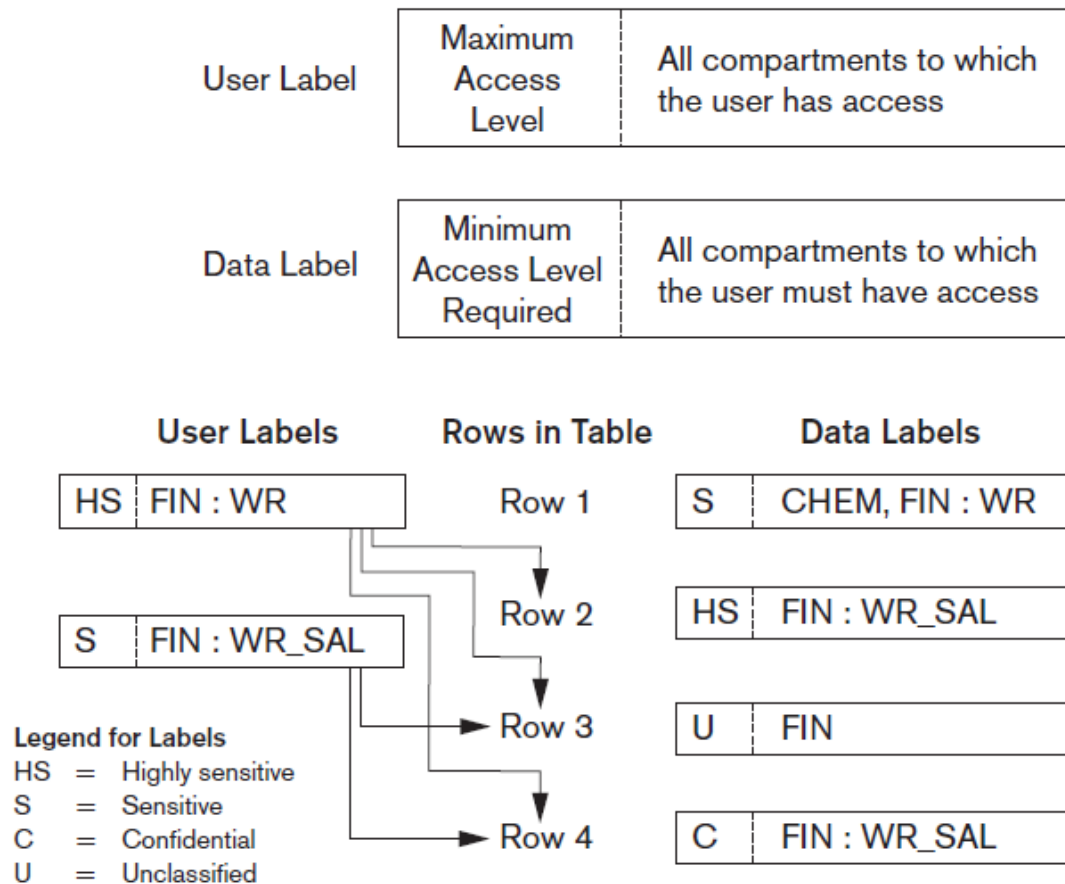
User Label

| Maximum Access Level | All compartments to which the user has access |
|---|---|

Data Label

| Minimum Access Level Required | All compartments to which the user must have access |
|---|---|

User Labels

| HS | FIN : WR |
|---|---|

| S | FIN : WR_SAL |
|---|---|

Rows in Table

Row 1

Row 2

Row 3

Row 4

Data Labels

| S | CHEM, FIN : WR |
|---|---|
| HS | FIN : WR_SAL |
| U | FIN |
| C | FIN : WR_SAL |

Legend for Labels
HS = Highly sensitive
S = Sensitive
C = Confidential
U = Unclassified